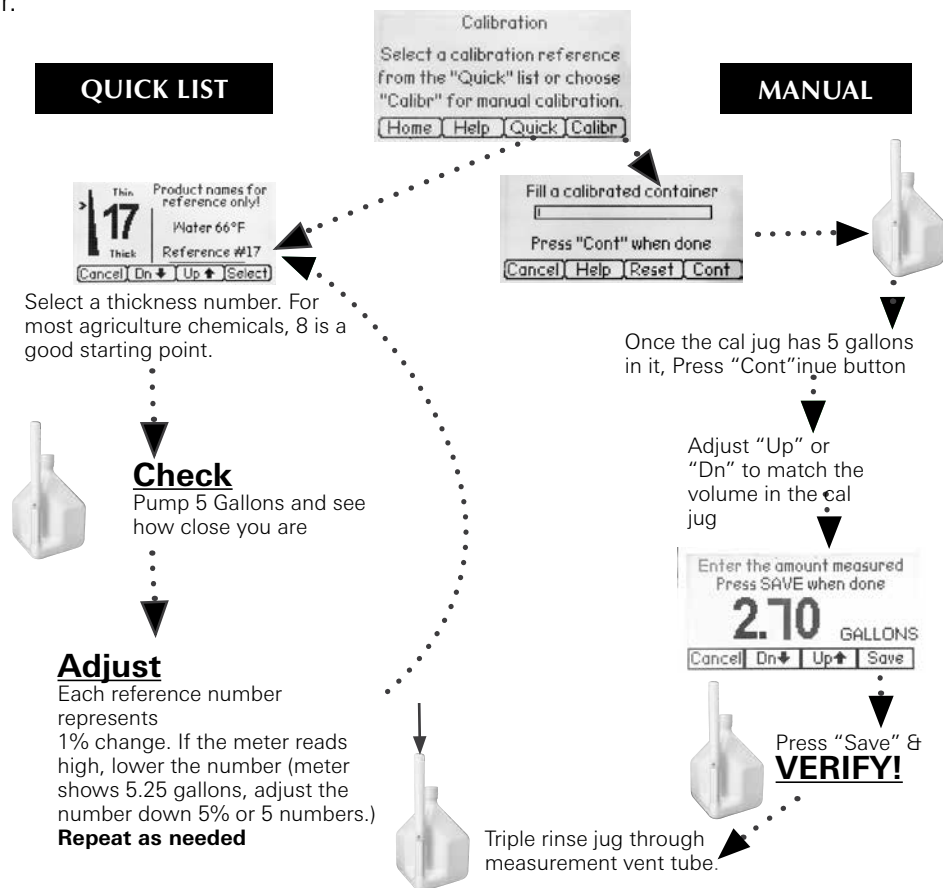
Calibration

Select a calibration reference from the "Quick" list or choose "Calibr" for manual calibration.

Home | Help | Quick | Calibr

QUICK LIST

MANUAL

Thin

17

Thick

Product names for reference only!

Water 66°F

Reference #17

Cancel | Dn ↓ | Up ↑ | Select

Fill a calibrated container

Press "Cont" when done

Cancel | Help | Reset | Cont

Select a thickness number. For most agriculture chemicals, 8 is a good starting point.

Once the cal jug has 5 gallons in it, Press "Cont"inue button

Adjust "Up" or "Dn" to match the volume in the cal jug

**Check**
Pump 5 Gallons and see how close you are

Enter the amount measured
Press SAVE when done

2.70 GALLONS

Cancel | Dn↓ | Up↑ | Save

**Adjust**
Each reference number represents
1% change. If the meter reads high, lower the number (meter shows 5.25 gallons, adjust the number down 5% or 5 numbers.)
**Repeat as needed**

Press "Save" &
**VERIFY!**

Triple rinse jug through measurement vent tube.